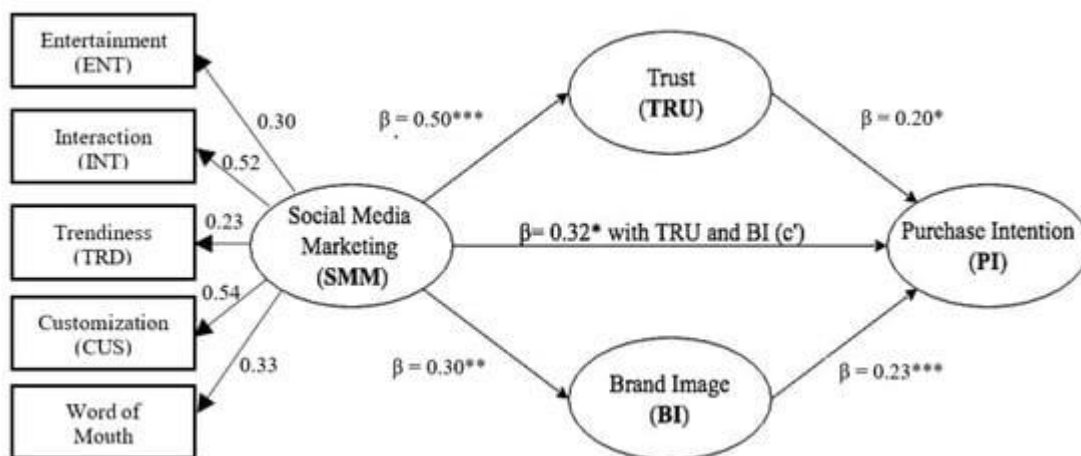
Entertainment (ENT)

Interaction (INT)

Trendiness (TRD)

Customization (CUS)

Word of Mouth

0.30

0.52

0.23

0.54

0.33

Social Media Marketing (SMM)

β = 0.50***

β = 0.30**

Trust (TRU)

Brand Image (BI)

β= 0.32* with TRU and BI (c')

β = 0.20*

β = 0.23***

Purchase Intention (PI)